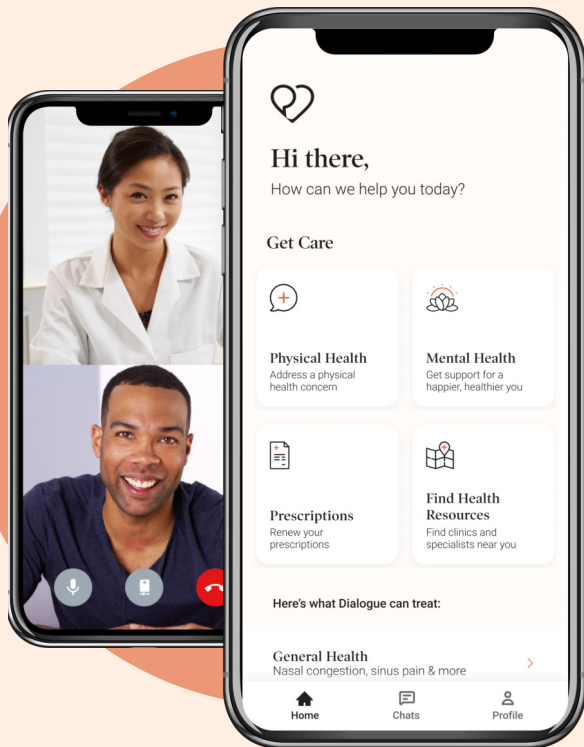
Hi there,
How can we help you today?

Get Care

Physical Health
Address a physical health concern

Mental Health
Get support for a happier, healthier you

Prescriptions
Renew your prescriptions

Find Health Resources
Find clinics and specialists near you

Here's what Dialogue can treat:

General Health
Nasal congestion, sinus pain & more

Home
Chats
Profile